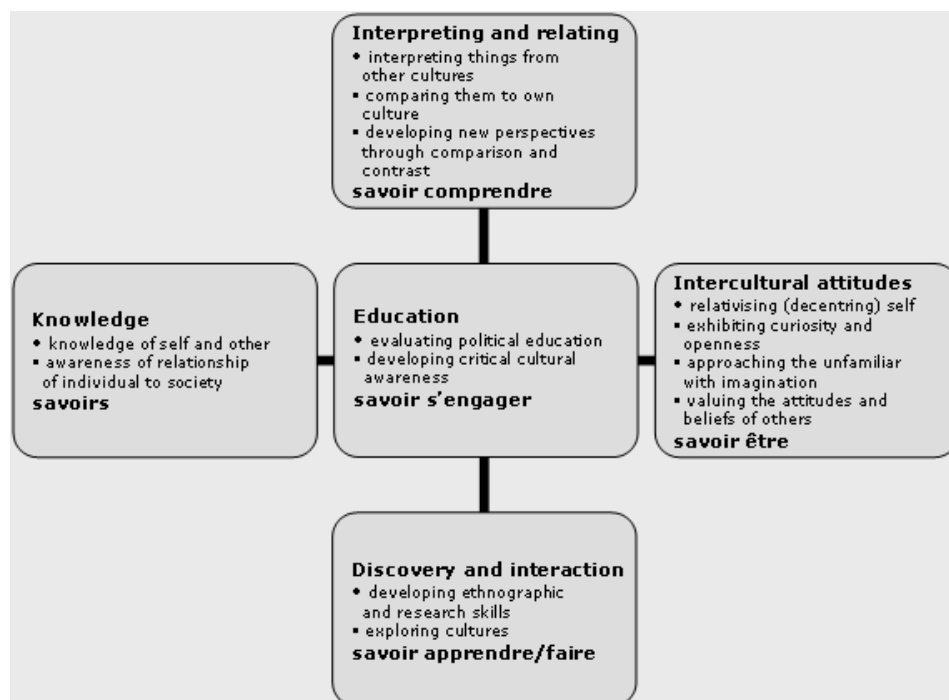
Interpreting and relating
• interpreting things from other cultures
• comparing them to own culture
• developing new perspectives through comparison and contrast
savoir comprendre

Knowledge
• knowledge of self and other
• awareness of relationship of individual to society
savoirs

Education
• evaluating political education
• developing critical cultural awareness
savoir s'engager

Intercultural attitudes
• relativising (decentring) self
• exhibiting curiosity and openness
• approaching the unfamiliar with imagination
• valuing the attitudes and beliefs of others
savoir être

Discovery and interaction
• developing ethnographic and research skills
• exploring cultures
savoir apprendre/faire